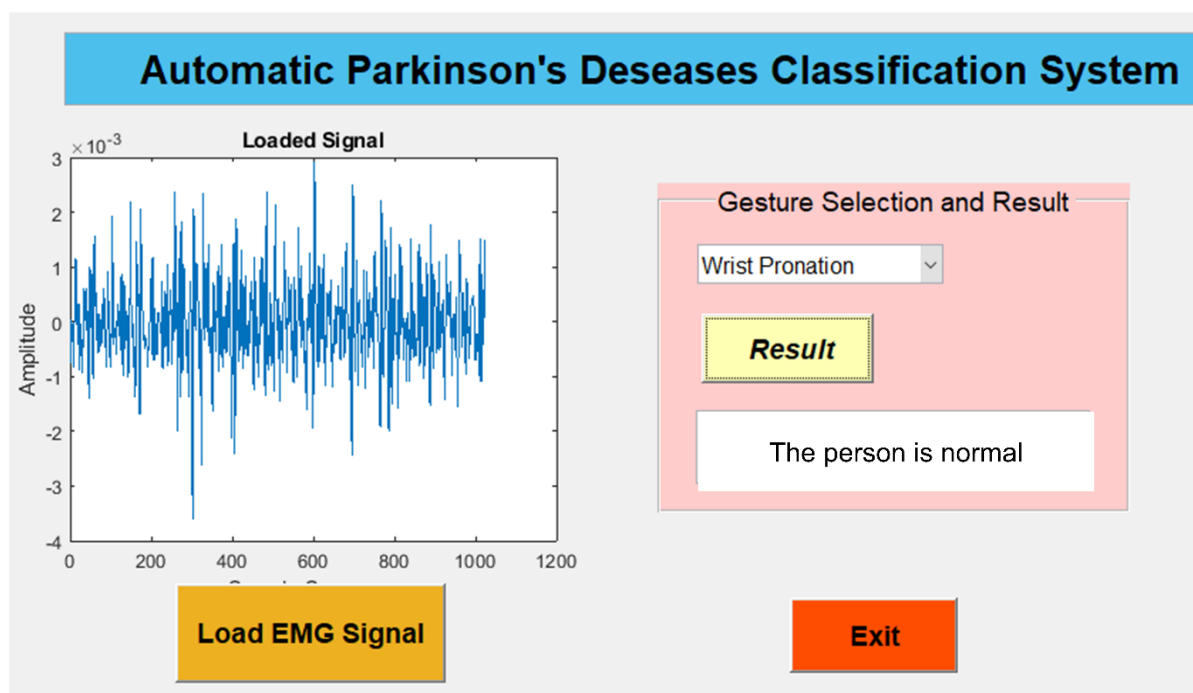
Automatic Parkinson's Deseases Classification System

Loaded Signal

$\times 10^{-3}$

3
2
1
0
-1
-2
-3
-4

Amplitude

0 200 400 600 800 1000 1200

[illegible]

Gesture Selection and Result

Wrist Pronation

Result

The person is normal

Load EMG Signal

Exit